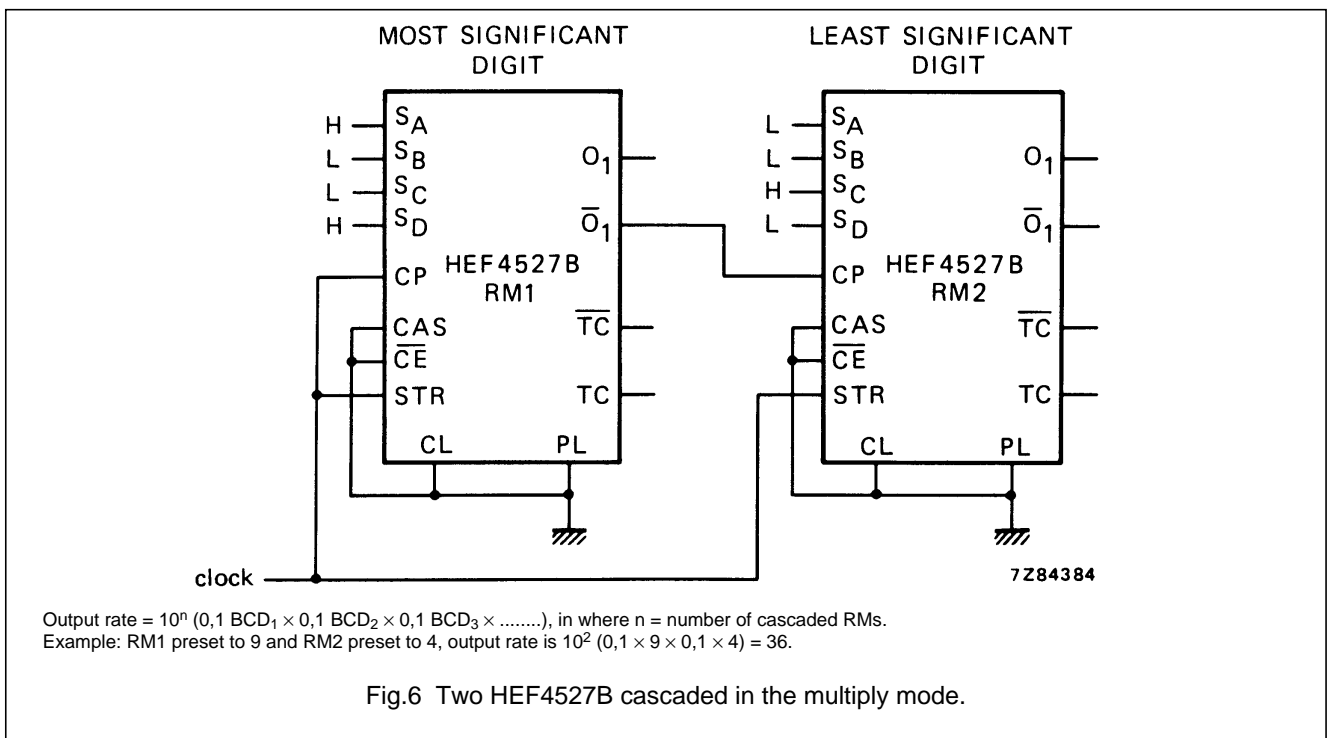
MOST SIGNIFICANT DIGIT

LEAST SIGNIFICANT DIGIT

H $S_A$
L $S_B$
L $S_C$
H $S_D$
CP
CAS
$\overline{CE}$
STR
$O_1$
$\overline{O}_1$
HEF4527B
RM1
$\overline{TC}$
TC
CL
PL

L $S_A$
L $S_B$
H $S_C$
L $S_D$
CP
CAS
$\overline{CE}$
STR
$O_1$
$\overline{O}_1$
HEF4527B
RM2
$\overline{TC}$
TC
CL
PL

clock

7Z84384

Output rate = $10^n$ (0,1 $BCD_1 \times$ 0,1 $BCD_2 \times$ 0,1 $BCD_3 \times$ ........), in where n = number of cascaded RMs.
Example: RM1 preset to 9 and RM2 preset to 4, output rate is $10^2$ $(0,1 \times 9 \times 0,1 \times 4) = 36$.

Fig.6 Two HEF4527B cascaded in the multiply mode.